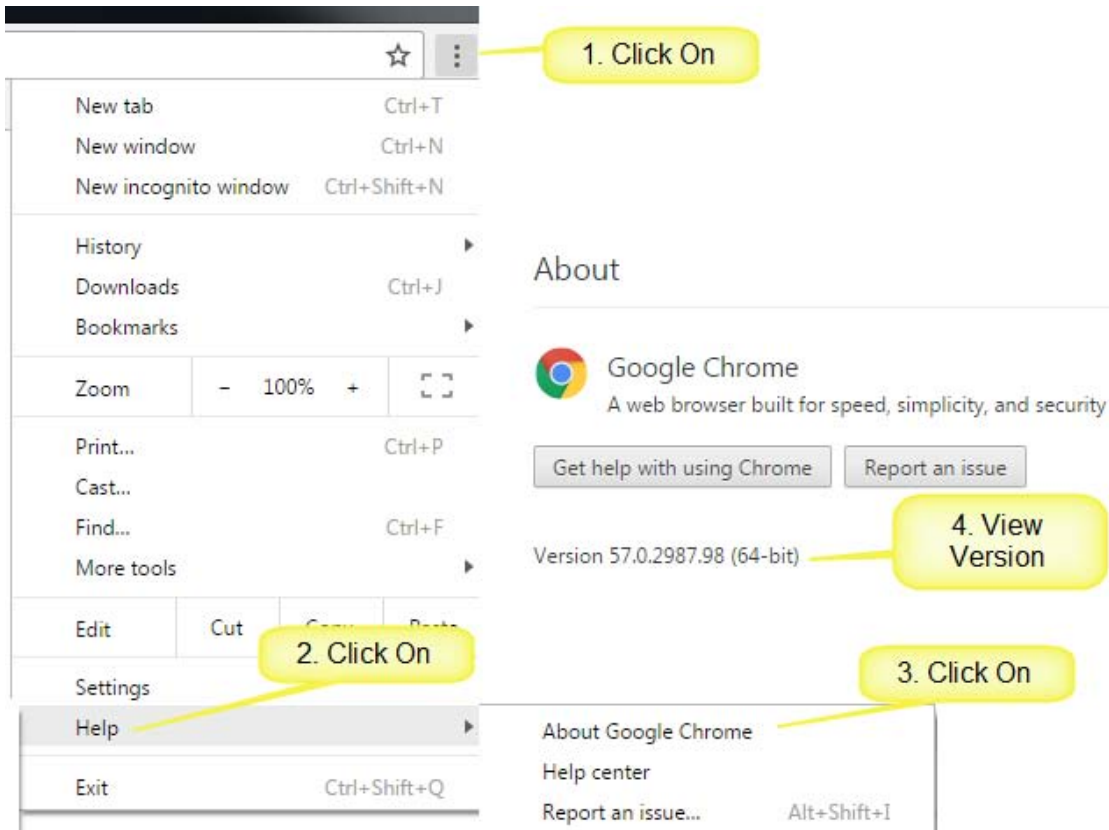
1. Click On

New tab Ctrl+T
New window Ctrl+N
New incognito window Ctrl+Shift+N

History
Downloads Ctrl+J
Bookmarks

Zoom – 100% +

Print... Ctrl+P
Cast...
Find... Ctrl+F
More tools

Edit Cut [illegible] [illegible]

2. Click On

Settings
Help

Exit Ctrl+Shift+Q

About

Google Chrome
A web browser built for speed, simplicity, and security

Get help with using Chrome
Report an issue

4. View Version

Version 57.0.2987.98 (64-bit)

3. Click On

About Google Chrome
Help center
Report an issue... Alt+Shift+I